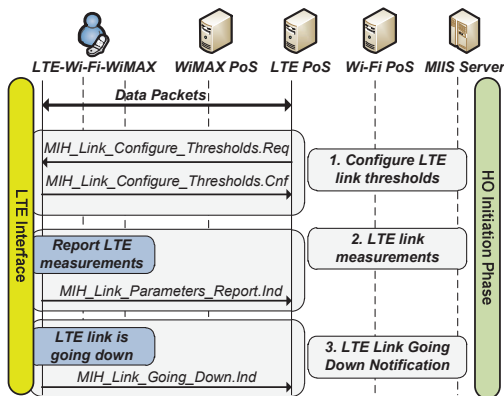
LTE-Wi-Fi-WiMAX
WiMAX PoS
LTE PoS
Wi-Fi PoS
MIIS Server

LTE Interface

Data Packets

MIH_Link_Configure_Thresholds.Req
MIH_Link_Configure_Thresholds.Cnf

1. Configure LTE link thresholds

Report LTE measurements

2. LTE link measurements

MIH_Link_Parameters_Report.Ind

LTE link is going down

3. LTE Link Going Down Notification

MIH_Link_Going_Down.Ind

HO Initiation Phase